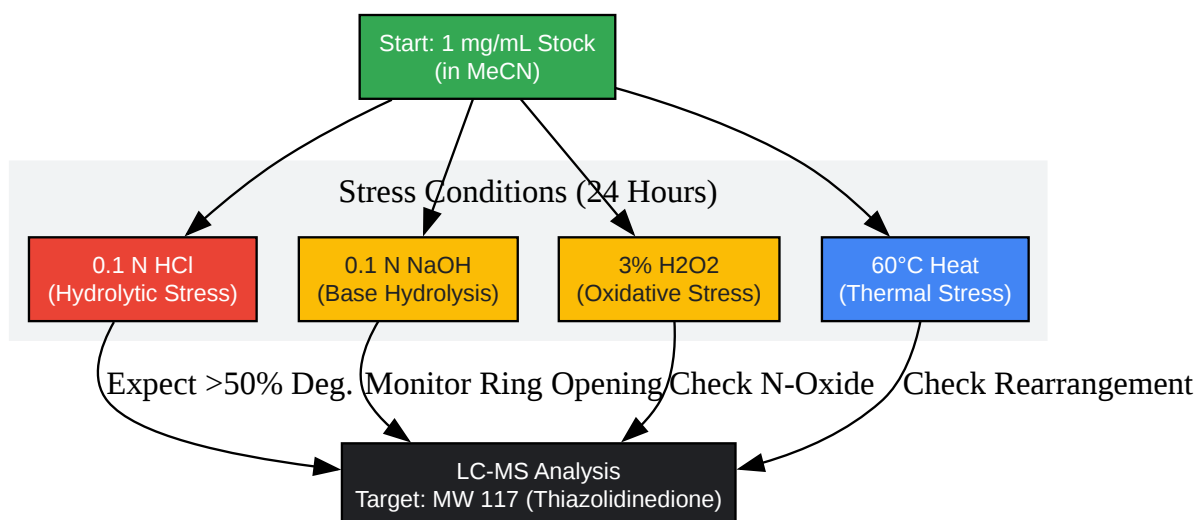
Start: 1 mg/mL Stock
(in MeCN)

Stress Conditions (24 Hours)

0.1 N HCl
(Hydrolytic Stress)

0.1 N NaOH
(Base Hydrolysis)

3% H2O2
(Oxidative Stress)

60°C Heat
(Thermal Stress)

Expect >50% Deg.

Monitor Ring Opening

Check N-Oxide

Check Rearrangement

LC-MS Analysis
Target: MW 117 (Thiazolidinedione)